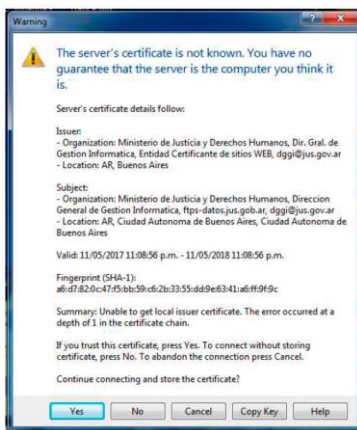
Warning

The server's certificate is not known. You have no guarantee that the server is the computer you think it is.

Server's certificate details follow:

Issuer:
- Organization: Ministerio de Justicia y Derechos Humanos, Dir. Gral. de Gestion Informatica, Entidad Certificante de sitios WEB, dggi@jus.gov.ar
- Location: AR, Buenos Aires

Subject:
- Organization: Ministerio de Justicia y Derechos Humanos, Direccion General de Gestion Informatica, ftps-datos.jus.gob.ar, dggi@jus.gov.ar
- Location: AR, Ciudad Autonoma de Buenos Aires, Ciudad Autonoma de Buenos Aires

Valid: 11/05/2017 11:08:56 p.m. - 11/05/2018 11:08:56 p.m.

Fingerprint (SHA-1):
a6:d7:82:0c:47:f5:bb:59:c6:2b:33:55:dd:9e:63:41:a6:ff:9f:9c

Summary: Unable to get local issuer certificate. The error occurred at a depth of 1 in the certificate chain.

If you trust this certificate, press Yes. To connect without storing certificate, press No. To abandon the connection press Cancel.

Continue connecting and store the certificate?

Yes No Cancel Copy Key Help